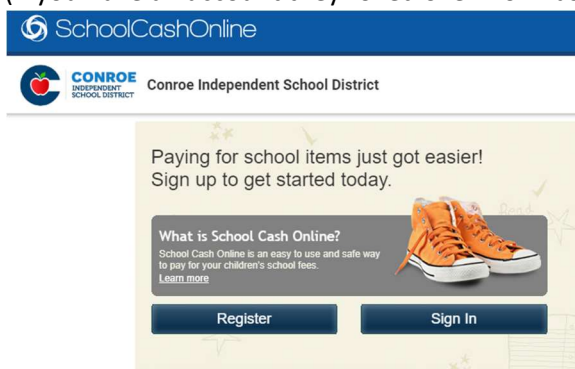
SchoolCashOnline

CONROE INDEPENDENT SCHOOL DISTRICT

Conroe Independent School District

Paying for school items just got easier! Sign up to get started today.

What is School Cash Online?

School Cash Online is an easy to use and safe way to pay for your children's school fees.

Learn more

Register

Sign In